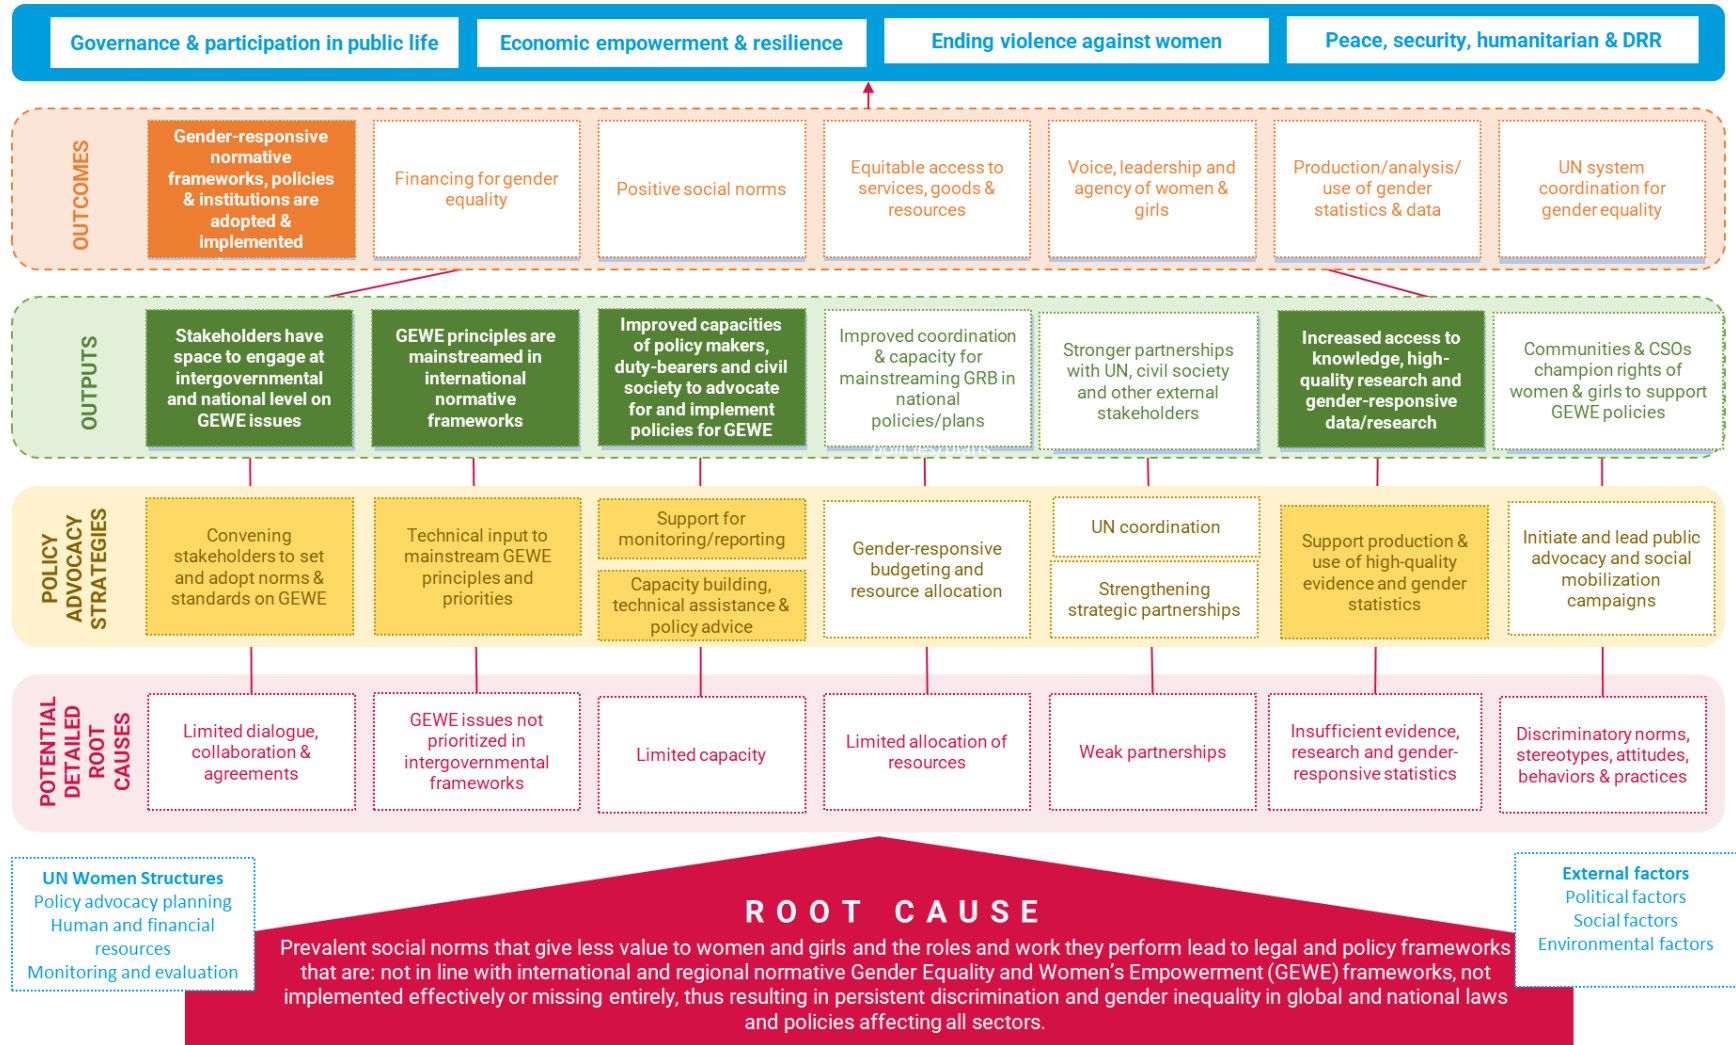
Governance & participation in public life

Economic empowerment & resilience

Ending violence against women

Peace, security, humanitarian & DRR

OUTCOMES

Gender-responsive normative frameworks, policies & institutions are adopted & implemented

Financing for gender equality

Positive social norms

Equitable access to services, goods & resources

Voice, leadership and agency of women & girls

Production/analysis/ use of gender statistics & data

UN system coordination for gender equality

OUTPUTS

Stakeholders have space to engage at intergovernmental and national level on GEWE issues

GEWE principles are mainstreamed in international normative frameworks

Improved capacities of policy makers, duty-bearers and civil society to advocate for and implement policies for GEWE

Improved coordination & capacity for mainstreaming GRB in national policies/plans

Stronger partnerships with UN, civil society and other external stakeholders

Increased access to knowledge, high-quality research and gender-responsive data/research

Communities & CSOs champion rights of women & girls to support GEWE policies

POLICY ADVOCACY STRATEGIES

Convening stakeholders to set and adopt norms & standards on GEWE

Technical input to mainstream GEWE principles and priorities

Support for monitoring/reporting

Capacity building, technical assistance & policy advice

Gender-responsive budgeting and resource allocation

UN coordination

Strengthening strategic partnerships

Support production & use of high-quality evidence and gender statistics

Initiate and lead public advocacy and social mobilization campaigns

POTENTIAL DETAILED ROOT CAUSES

Limited dialogue, collaboration & agreements

GEWE issues not prioritized in intergovernmental frameworks

Limited capacity

Limited allocation of resources

Weak partnerships

Insufficient evidence, research and gender-responsive statistics

Discriminatory norms, stereotypes, attitudes, behaviors & practices

UN Women Structures
Policy advocacy planning
Human and financial resources
Monitoring and evaluation

ROOT CAUSE

Prevalent social norms that give less value to women and girls and the roles and work they perform lead to legal and policy frameworks that are: not in line with international and regional normative Gender Equality and Women's Empowerment (GEWE) frameworks, not implemented effectively or missing entirely, thus resulting in persistent discrimination and gender inequality in global and national laws and policies affecting all sectors.

External factors
Political factors
Social factors
Environmental factors